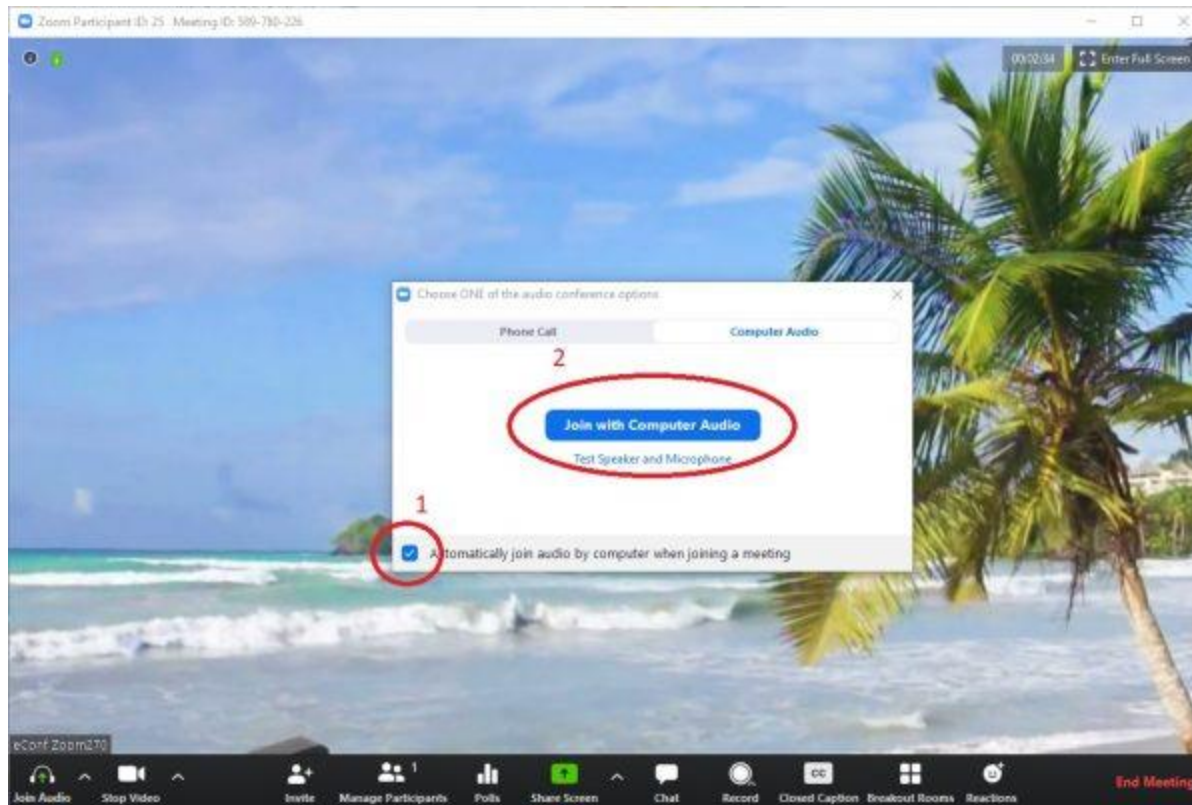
Zoom Participant ID: 25 Meeting ID: 589-780-226

00:02:34 Enter Full Screen

Choose ONE of the audio conference options

Phone Call

Computer Audio

2

Join with Computer Audio

Test Speaker and Microphone

1

Automatically join audio by computer when joining a meeting

eConf Zoom270

Join Audio

Stop Video

Invite

Manage Participants 1

Polls

Share Screen

Chat

Record

CC

Closed Caption

Breakout Rooms

Reactions

End Meeting